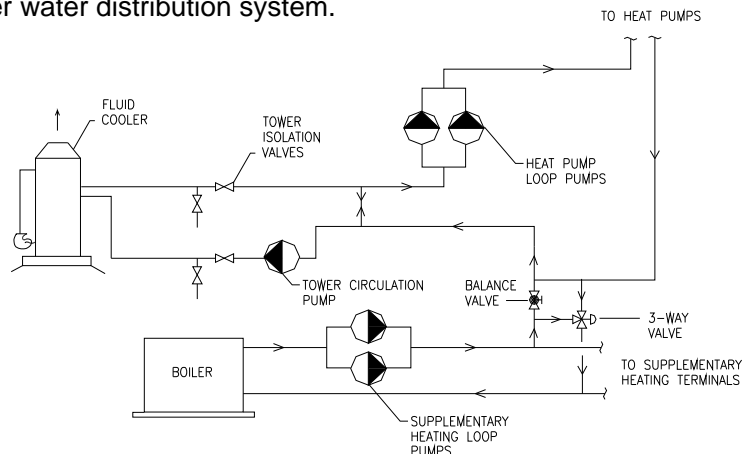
er water distribution system.

TO HEAT PUMPS

FLUID COOLER

TOWER ISOLATION VALVES

HEAT PUMP LOOP PUMPS

TOWER CIRCULATION PUMP

BALANCE VALVE

3-WAY VALVE

BOILER

TO SUPPLEMENTARY HEATING TERMINALS

SUPPLEMENTARY HEATING LOOP PUMPS